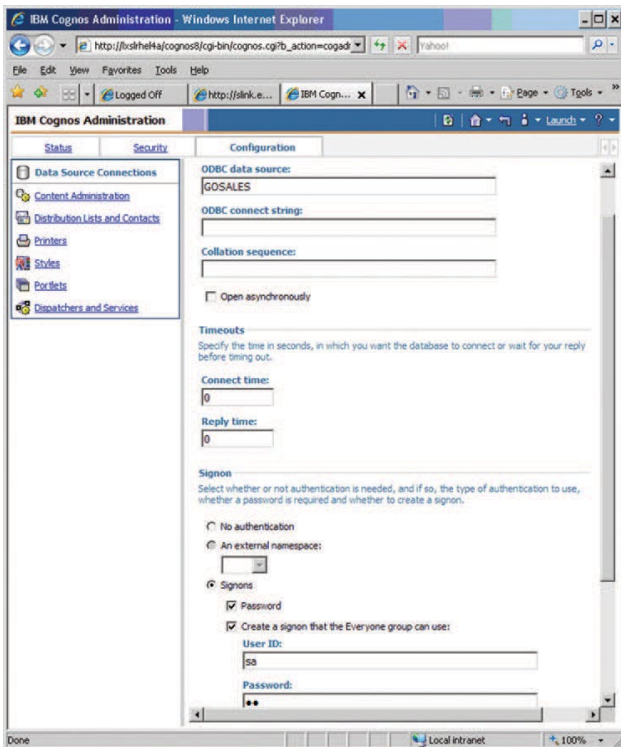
IBM Cognos Administration - Windows Internet Explorer

http://lxslrhel4a/cognos8/cgi-bin/cognos.cgi?b_action=cogadr

Yahoo!

File Edit View Favorites Tools Help

Logged Off

http://slink.e...

IBM Cogn...

Page ▾ Tools ▾

IBM Cognos Administration

Launch ▾

Status Security Configuration

Data Source Connections
Content Administration
Distribution Lists and Contacts
Printers
Styles
Portlets
Dispatchers and Services

ODBC data source:
GOSALES

ODBC connect string:

Collation sequence:

Open asynchronously

Timeouts
Specify the time in seconds, in which you want the database to connect or wait for your reply before timing out.

Connect time:
0

Reply time:
0

Signon
Select whether or not authentication is needed, and if so, the type of authentication to use, whether a password is required and whether to create a signon.

No authentication
An external namespace:

Signons

Password

Create a signon that the Everyone group can use:

User ID:
sa

Password:
••

Done

Local intranet

100%